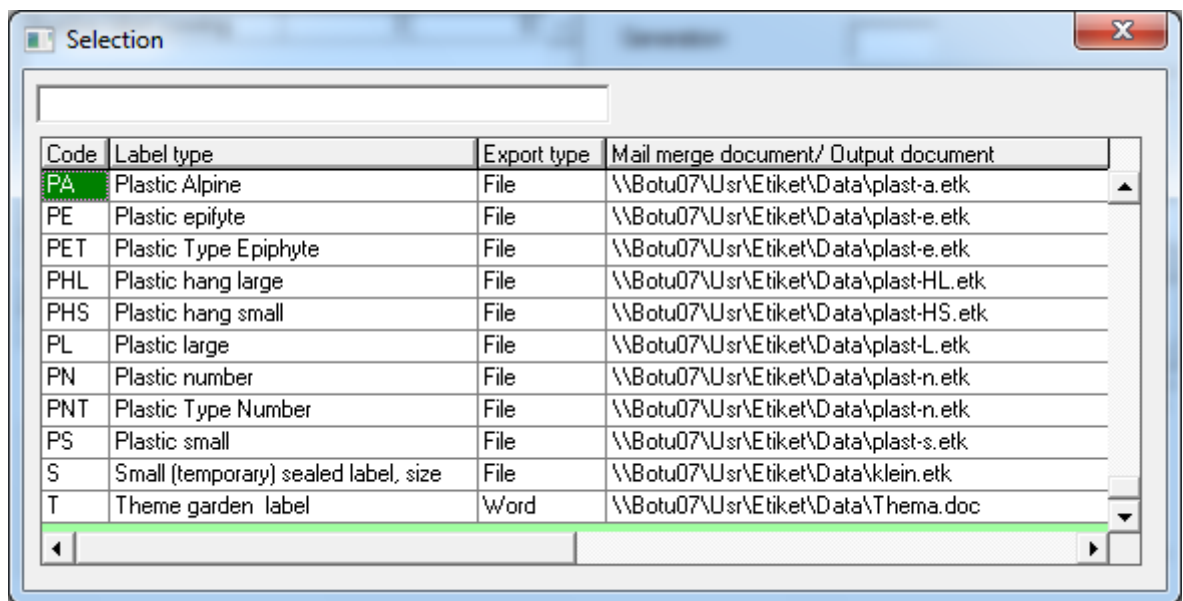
Selection

| Code | Label type | Export type | Mail merge document/ Output document |
|---|---|---|---|
| PA | Plastic Alpine | File | \\Botu07\Usr\Etiket\Data\plast-a.etk |
| PE | Plastic epifyte | File | \\Botu07\Usr\Etiket\Data\plast-e.etk |
| PET | Plastic Type Epiphyte | File | \\Botu07\Usr\Etiket\Data\plast-e.etk |
| PHL | Plastic hang large | File | \\Botu07\Usr\Etiket\Data\plast-HL.etk |
| PHS | Plastic hang small | File | \\Botu07\Usr\Etiket\Data\plast-HS.etk |
| PL | Plastic large | File | \\Botu07\Usr\Etiket\Data\plast-L.etk |
| PN | Plastic number | File | \\Botu07\Usr\Etiket\Data\plast-n.etk |
| PNT | Plastic Type Number | File | \\Botu07\Usr\Etiket\Data\plast-n.etk |
| PS | Plastic small | File | \\Botu07\Usr\Etiket\Data\plast-s.etk |
| S | Small (temporary) sealed label, size | File | \\Botu07\Usr\Etiket\Data\klein.etk |
| T | Theme garden label | Word | \\Botu07\Usr\Etiket\Data\Thema.doc |